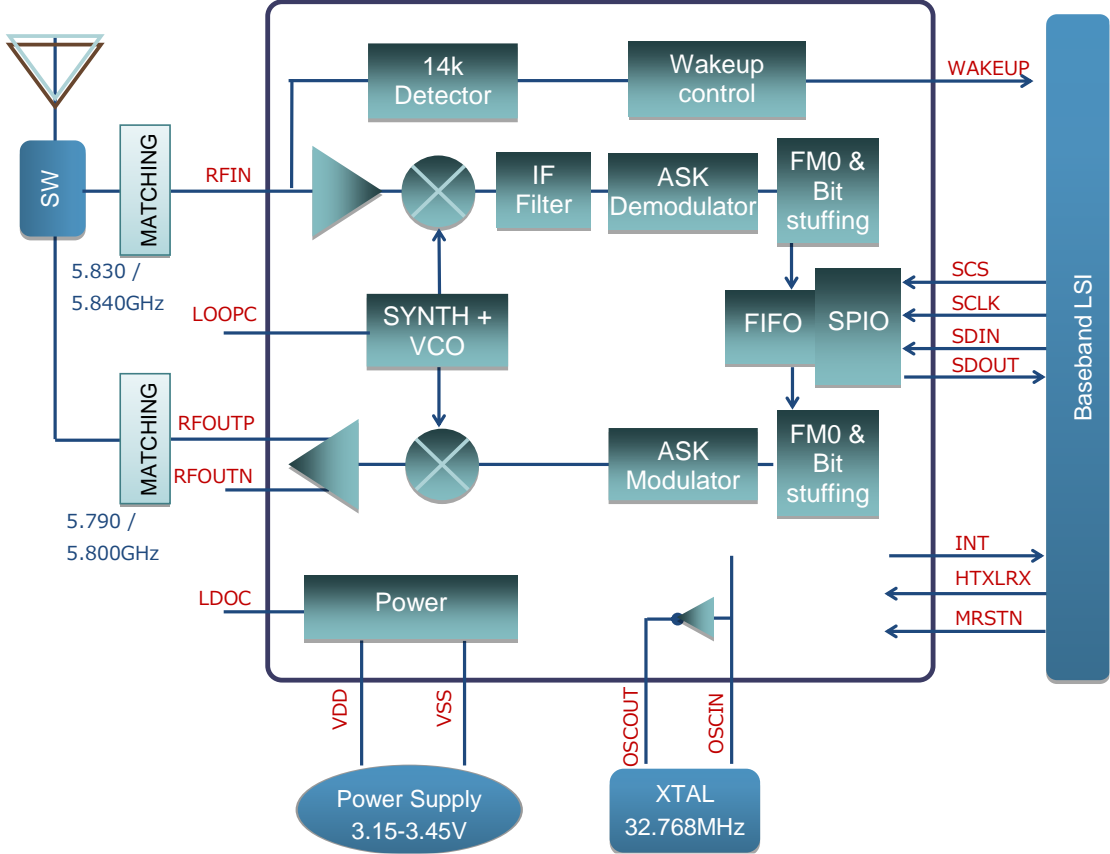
14k Detector

Wakeup control

WAKEUP

SW

MATCHING

RFIN

IF Filter

ASK Demodulator

FM0 & Bit stuffing

5.830 / 5.840GHz

SCS

SCLK

SDIN

SDOUT

LOOPC

SYNTH + VCO

FIFO

SPIO

Baseband LSI

MATCHING

RFOUTP

RFOUTN

ASK Modulator

FM0 & Bit stuffing

5.790 / 5.800GHz

INT

HTXLRX

MRSTN

LDOC

Power

VDD

VSS

OSCOUT

OSCIN

Power Supply 3.15-3.45V

XTAL 32.768MHz